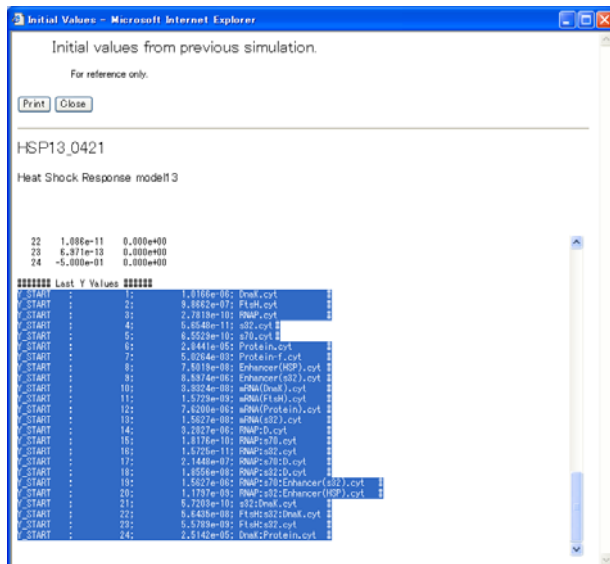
Initial Values - Microsoft Internet Explorer

Initial values from previous simulation.

For reference only.

Print Close

HSP13_0421

Heat Shock Response model13

22 1.086e-11 0.000e+00
23 6.971e-13 0.000e+00
24 -5.000e-01 0.000e+00

####### Last Y Values ######

Y_START ; 1; 1.0166e-06; DnaK.cyt ;
Y_START ; 2; 9.8662e-07; FtsH.cyt ;
Y_START ; 3; 2.7818e-10; RNAP.cyt ;
Y_START ; 4; 5.6548e-11; s32.cyt ;
Y_START ; 5; 6.5529e-10; s70.cyt ;
Y_START ; 6; 2.8441e-05; Protein.cyt ;
Y_START ; 7; 5.0264e-03; Protein-f.cyt ;
Y_START ; 8; 7.5018e-08; Enhancer(HSP).cyt ;
Y_START ; 9; 8.5874e-06; Enhancer(s32).cyt ;
Y_START ; 10; 8.8324e-08; mRNA(DnaK).cyt ;
Y_START ; 11; 1.5729e-09; mRNA(FtsH).cyt ;
Y_START ; 12; 7.6200e-06; mRNA(Protein).cyt ;
Y_START ; 13; 1.5627e-08; mRNA(s32).cyt ;
Y_START ; 14; 9.2827e-06; RNAP:D.cyt ;
Y_START ; 15; 1.8176e-10; RNAP:s70.cyt ;
Y_START ; 16; 1.5725e-11; RNAP:s32.cyt ;
Y_START ; 17; 2.1448e-07; RNAP:s70:D.cyt ;
Y_START ; 18; 1.8556e-08; RNAP:s32:D.cyt ;
Y_START ; 19; 1.5627e-06; RNAP:s70:Enhancer(s32).cyt ;
Y_START ; 20; 1.1797e-09; RNAP:s32:Enhancer(HSP).cyt ;
Y_START ; 21; 5.7203e-10; s32:DnaK.cyt ;
Y_START ; 22; 5.6435e-08; FtsH:s32:DnaK.cyt ;
Y_START ; 23; 5.5789e-09; FtsH:s32.cyt ;
Y_START ; 24; 2.5142e-05; DnaK:Protein.cyt ;